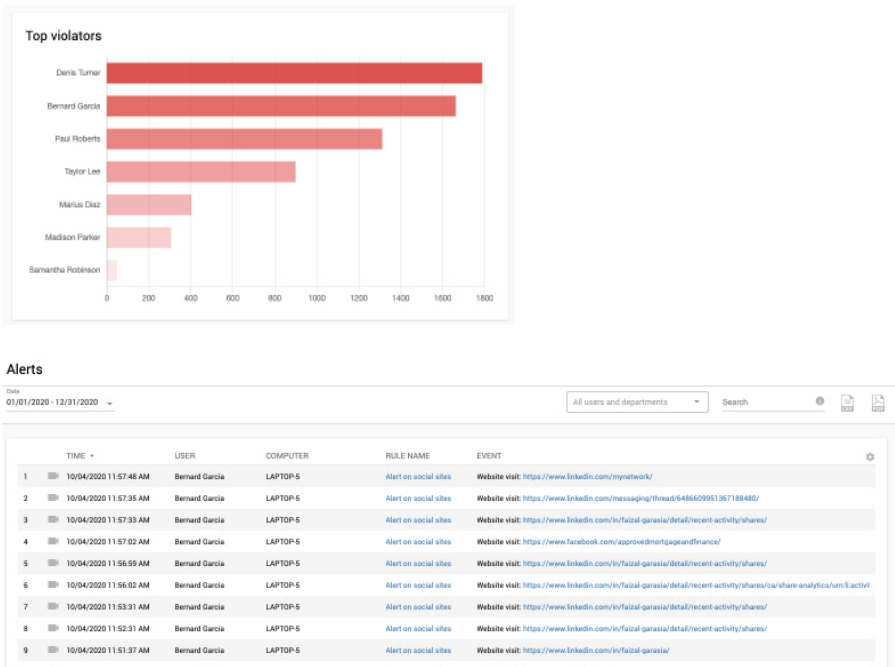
Top violators

Denis Turner
Bernard Garcia
Paul Roberts
Taylor Lee
Marius Diaz
Madison Parker
Samantha Robinson

0 200 400 600 800 1000 1200 1400 1600 1800

Alerts

Date
01/01/2020 - 12/31/2020

All users and departments

Search

| | | TIME | USER | COMPUTER | RULE NAME | EVENT |
|---|---|---|---|---|---|---|
| 1 | | 10/04/2020 11:57:48 AM | Bernard Garcia | LAPTOP-5 | Alert on social sites | Website visit: https://www.linkedin.com/mynetwork/ |
| 2 | | 10/04/2020 11:57:35 AM | Bernard Garcia | LAPTOP-5 | Alert on social sites | Website visit: https://www.linkedin.com/messaging/thread/6486609951367188480/ |
| 3 | | 10/04/2020 11:57:33 AM | Bernard Garcia | LAPTOP-5 | Alert on social sites | Website visit: https://www.linkedin.com/in/faizal-garasia/detail/recent-activity/shares/ |
| 4 | | 10/04/2020 11:57:02 AM | Bernard Garcia | LAPTOP-5 | Alert on social sites | Website visit: https://www.facebook.com/approvedmortgageandfinance/ |
| 5 | | 10/04/2020 11:56:59 AM | Bernard Garcia | LAPTOP-5 | Alert on social sites | Website visit: https://www.linkedin.com/in/faizal-garasia/detail/recent-activity/shares/ |
| 6 | | 10/04/2020 11:56:02 AM | Bernard Garcia | LAPTOP-5 | Alert on social sites | Website visit: https://www.linkedin.com/in/faizal-garasia/detail/recent-activity/shares/ca/share-analytics/urn:li:activi |
| 7 | | 10/04/2020 11:53:31 AM | Bernard Garcia | LAPTOP-5 | Alert on social sites | Website visit: https://www.linkedin.com/in/faizal-garasia/detail/recent-activity/shares/ |
| 8 | | 10/04/2020 11:52:31 AM | Bernard Garcia | LAPTOP-5 | Alert on social sites | Website visit: https://www.linkedin.com/in/faizal-garasia/detail/recent-activity/shares/ |
| 9 | | 10/04/2020 11:51:37 AM | Bernard Garcia | LAPTOP-5 | Alert on social sites | Website visit: https://www.linkedin.com/in/faizal-garasia/ |